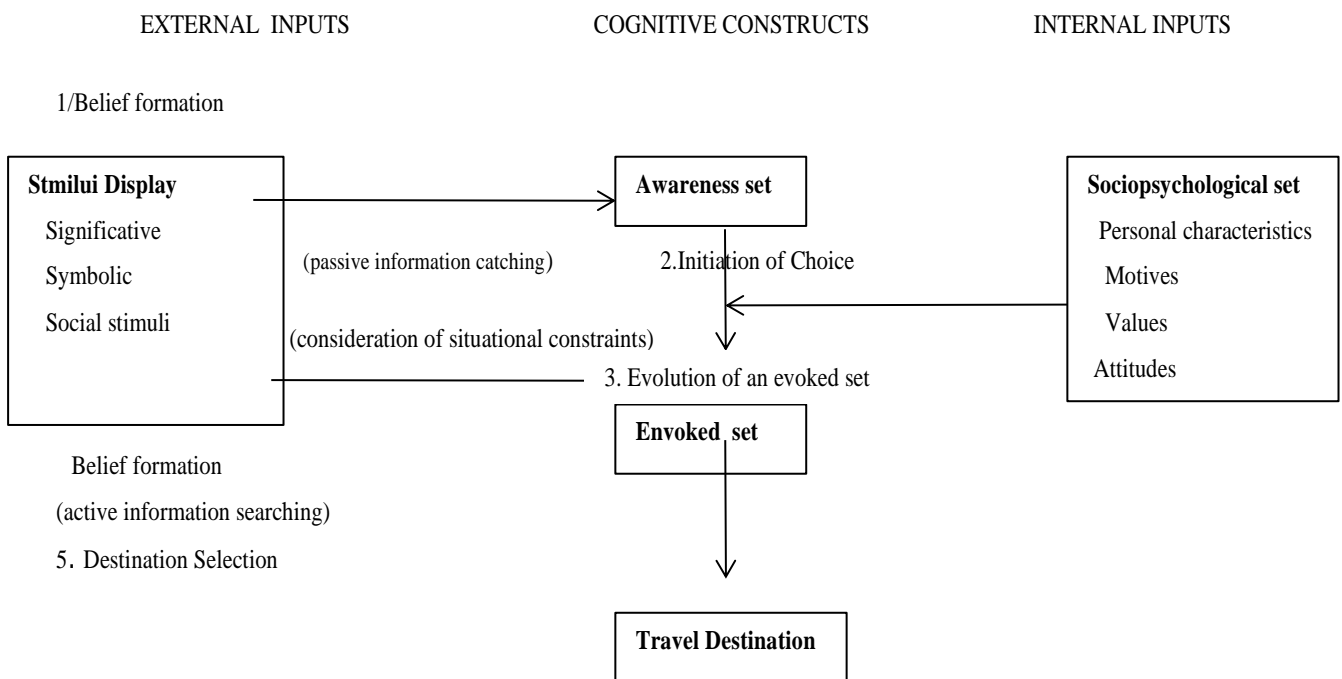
EXTERNAL INPUTS

COGNITIVE CONSTRUCTS

INTERNAL INPUTS

1/Belief formation

**Stmilui Display**
Significative
Symbolic
Social stimuli

(passive information catching)

**Awareness set**

2.Initiation of Choice

**Sociopsychological set**
Personal characteristics
Motives
Values
Attitudes

(consideration of situational constraints)

3. Evolution of an evoked set

**Envoked set**

Belief formation
(active information searching)
5. Destination Selection

**Travel Destination**